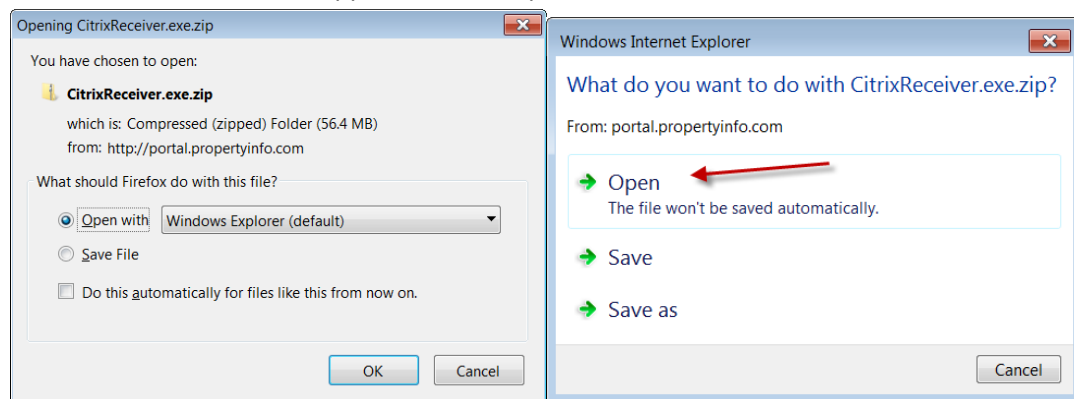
Opening CitrixReceiver.exe.zip

You have chosen to open:

CitrixReceiver.exe.zip

which is: Compressed (zipped) Folder (56.4 MB)

from: http://portal.propertyinfo.com

What should Firefox do with this file?

Open with Windows Explorer (default)

Save File

Do this automatically for files like this from now on.

OK Cancel

Windows Internet Explorer

What do you want to do with CitrixReceiver.exe.zip?

From: portal.propertyinfo.com

Open
The file won't be saved automatically.

Save

Save as

Cancel